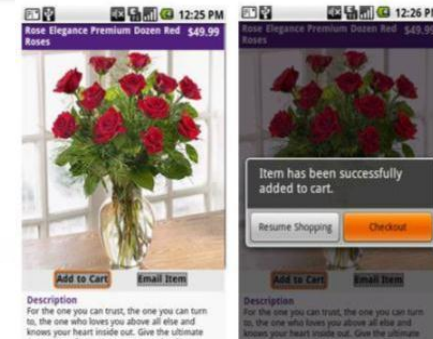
12:25 PM

Rose Elegance Premium Dozen Red Roses $49.99

Add to Cart

Email Item

Description

For the one you can trust, the one you can turn to, the one who loves you above all else and knows your heart inside out. Give the ultimate

12:26 PM

Rose Elegance Premium Dozen Red Roses $49.99

Item has been successfully added to cart.

Resume Shopping

Checkout

Add to Cart

Email Item

Description

For the one you can trust, the one you can turn to, the one who loves you above all else and knows your heart inside out. Give the ultimate